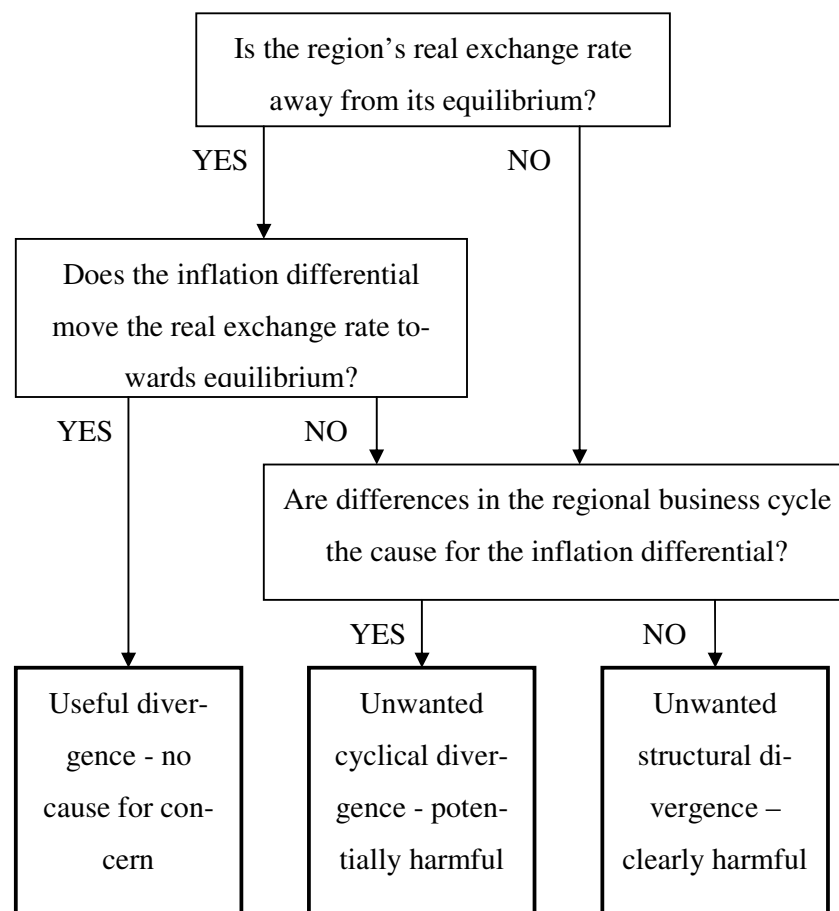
Is the region’s real exchange rate away from its equilibrium?

YES

NO

Does the inflation differential move the real exchange rate towards equilibrium?

YES

NO

Are differences in the regional business cycle the cause for the inflation differential?

YES

NO

Useful divergence - no cause for concern

Unwanted cyclical divergence - potentially harmful

Unwanted structural divergence – clearly harmful